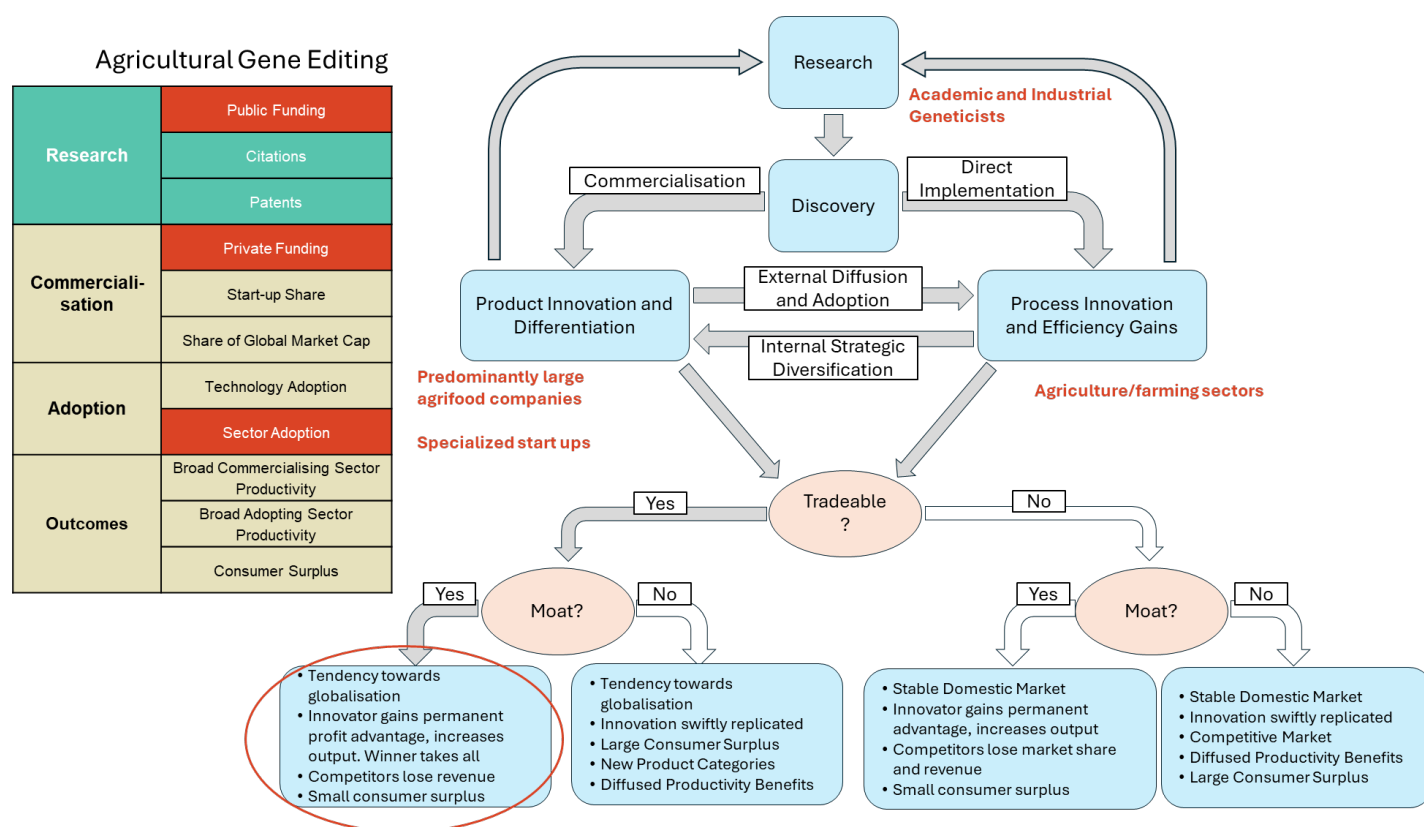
Agricultural Gene Editing

| | |
|---|---|
| Research | Public Funding |
| | Citations |
| | Patents |
| Commercialisation | Private Funding |
| | Start-up Share |
| | Share of Global Market Cap |
| Adoption | Technology Adoption |
| | Sector Adoption |
| Outcomes | Broad Commercialising Sector Productivity |
| | Broad Adopting Sector Productivity |
| | Consumer Surplus |

Research

Academic and Industrial Geneticists

Discovery

Commercialisation

Direct Implementation

Product Innovation and Differentiation

External Diffusion and Adoption

Internal Strategic Diversification

Process Innovation and Efficiency Gains

Predominantly large agrifood companies

Specialized start ups

Agriculture/farming sectors

Tradeable ?

Yes

No

Moat?

Yes

No

Moat?

Yes

No

• Tendency towards globalisation
• Innovator gains permanent profit advantage, increases output. Winner takes all
• Competitors lose revenue
• Small consumer surplus

• Tendency towards globalisation
• Innovation swiftly replicated
• Large Consumer Surplus
• New Product Categories
• Diffused Productivity Benefits

• Stable Domestic Market
• Innovator gains permanent advantage, increases output
• Competitors lose market share and revenue
• Small consumer surplus

• Stable Domestic Market
• Innovation swiftly replicated
• Competitive Market
• Diffused Productivity Benefits
• Large Consumer Surplus